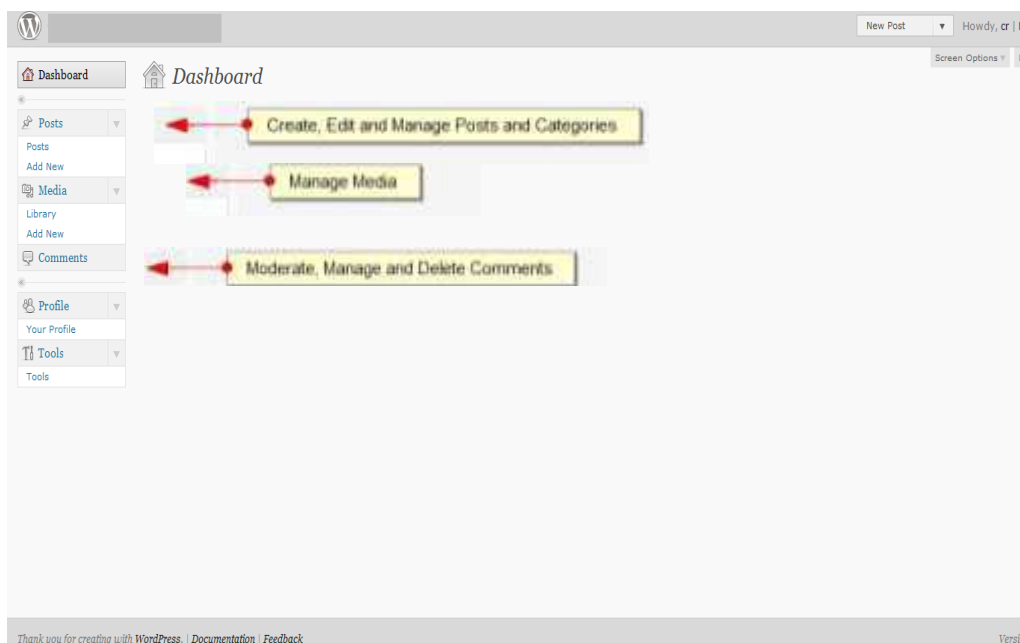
New Post
Howdy, cr |

Screen Options

Dashboard

Dashboard

Create, Edit and Manage Posts and Categories

Posts

Posts
Add New

Manage Media

Media

Library
Add New

Comments

Moderate, Manage and Delete Comments

Profile

Your Profile

Tools

Tools

Thank you for creating with WordPress. | Documentation | Feedback

Versi